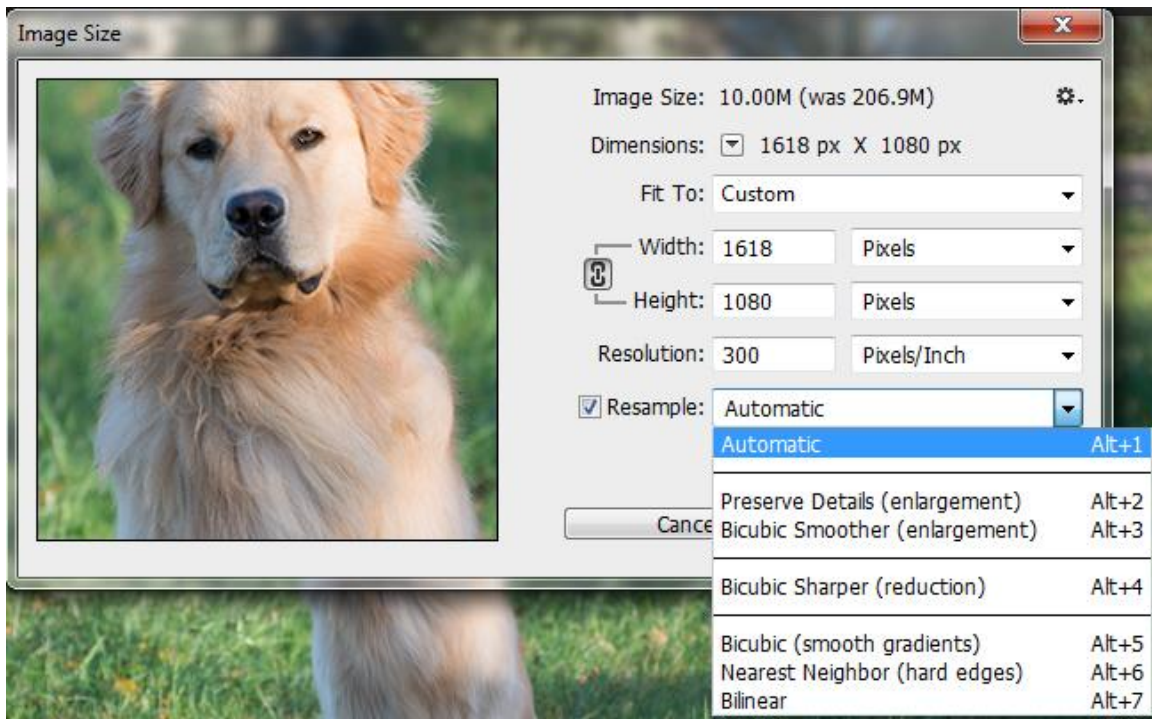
Image Size

Image Size: 10.00M (was 206.9M)

Dimensions: 1618 px X 1080 px

Fit To: Custom

Width: 1618 Pixels

Height: 1080 Pixels

Resolution: 300 Pixels/Inch

Resample: Automatic

Automatic Alt+1

Preserve Details (enlargement) Alt+2

Bicubic Smoother (enlargement) Alt+3

Bicubic Sharper (reduction) Alt+4

Bicubic (smooth gradients) Alt+5

Nearest Neighbor (hard edges) Alt+6

Bilinear Alt+7

Cance